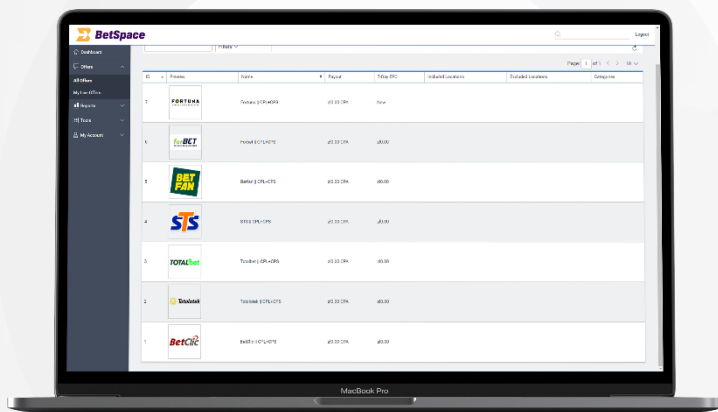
BetSpace

Logout

Dashboard
Offers
All Offers
My Year Offers
Reports
Tools
My Account

Filters

Page 1 of 1 50

| ID | Preview | Name | Payout | 7-Day EPC | Included Locations | Excluded Locations | Categories |
|---|---|---|---|---|---|---|---|
| 7 | FORTUNA | Fortuna || CPL+CPS | zł0.00 CPA | New | | | |
| 6 | forBET | Forbet || CPL+CPS | zł0.00 CPA | zł0.00 | | | |
| 5 | BET FAN | Betfan || CPL+CPS | zł0.00 CPA | zł0.00 | | | |
| 4 | STS | STS || CPL+CPS | zł0.00 CPA | zł0.00 | | | |
| 3 | TOTALbet | Totalbet || CPL+CPS | zł0.00 CPA | zł0.00 | | | |
| 2 | Totolotek | Totolotek || CPL+CPS | zł0.00 CPA | zł0.00 | | | |
| 1 | BetClic | Betclic || CPL+CPS | zł0.00 CPA | zł0.00 | | | |

MacBook Pro